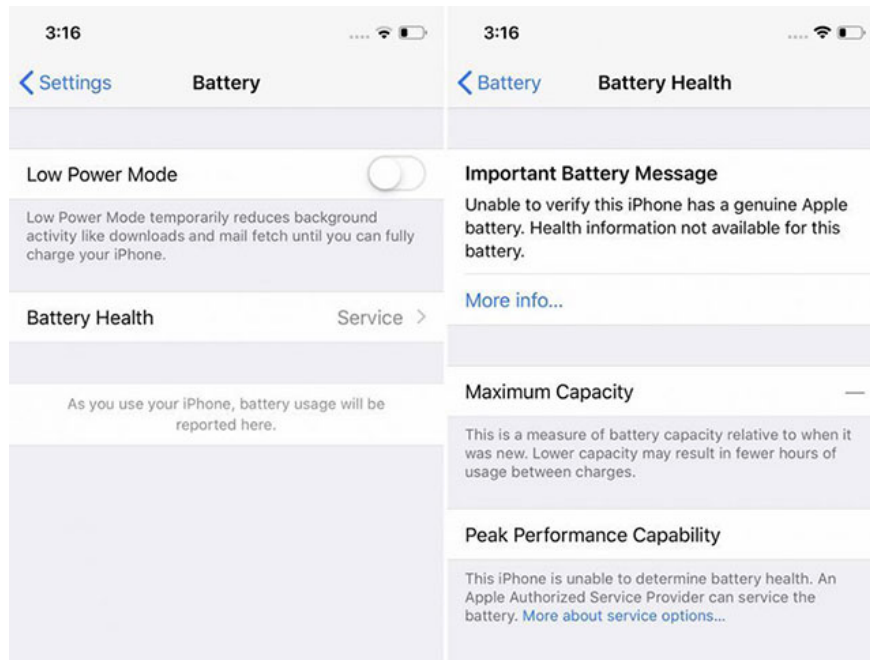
3:16

Settings

Battery

Low Power Mode

Low Power Mode temporarily reduces background activity like downloads and mail fetch until you can fully charge your iPhone.

Battery Health

Service

As you use your iPhone, battery usage will be reported here.

3:16

Battery

Battery Health

Important Battery Message

Unable to verify this iPhone has a genuine Apple battery. Health information not available for this battery.

More info...

Maximum Capacity

—

This is a measure of battery capacity relative to when it was new. Lower capacity may result in fewer hours of usage between charges.

Peak Performance Capability

This iPhone is unable to determine battery health. An Apple Authorized Service Provider can service the battery. More about service options...